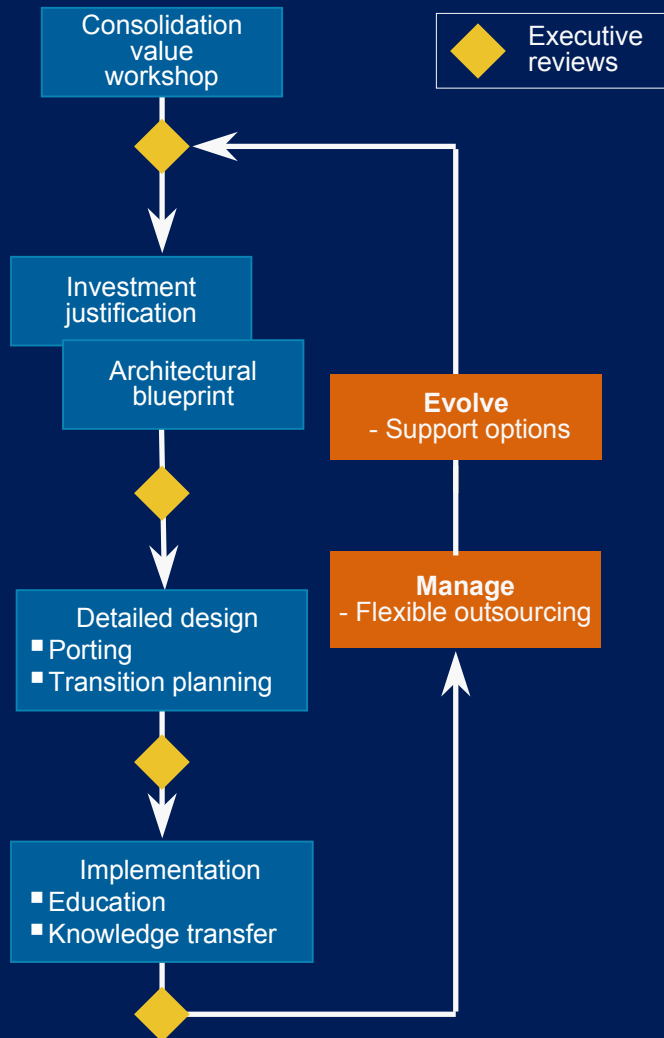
Consolidation value workshop

Executive reviews

Investment justification

Architectural blueprint

Evolve
- Support options

Manage
- Flexible outsourcing

Detailed design
▪ Porting
▪ Transition planning

Implementation
▪ Education
▪ Knowledge transfer